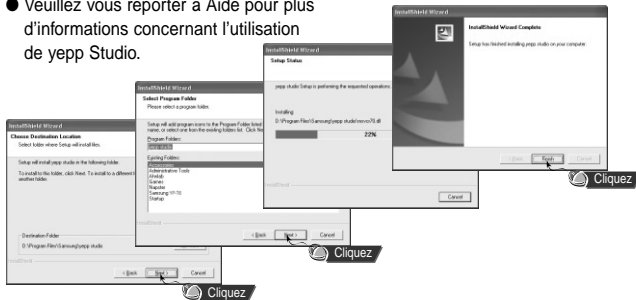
● Veuillez vous reporter à Aide pour plus d'informations concernant l'utilisation de yepp Studio.

InstallShield Wizard
Choose Destination Location
Select folder where Setup will install files.
Setup will install yepp Studio in the following folder.
To install to this folder, click Next. To install to a different folder, click Browse and select another folder.
Destination Folder
D:\Program Files\Samsung\yepp studio
InstallShield
< Back
Next >
Cancel
Cliquez

InstallShield Wizard
Select Program Folder
Please select a program folder.
Setup will add program icons to the Program Folder listed below. You may type a new folder name, or select one from the existing folders list. Click Next to continue.
Program Folders:
Existing Folders:
Accessories
Administrative Tools
Antivirus
Games
Napster
Samsung YP-70
Startup
InstallShield
< Back
Next >
Cancel
Cliquez

InstallShield Wizard
Setup Status
yepp studio Setup is performing the requested operations.
Installing
D:\Program Files\Samsung\yepp studio\msvcr70.dll
22%
InstallShield
Cancel

InstallShield Wizard
InstallShield Wizard Complete
Setup has finished installing yepp studio on your computer.
< Back
Finish
Cancel
Cliquez